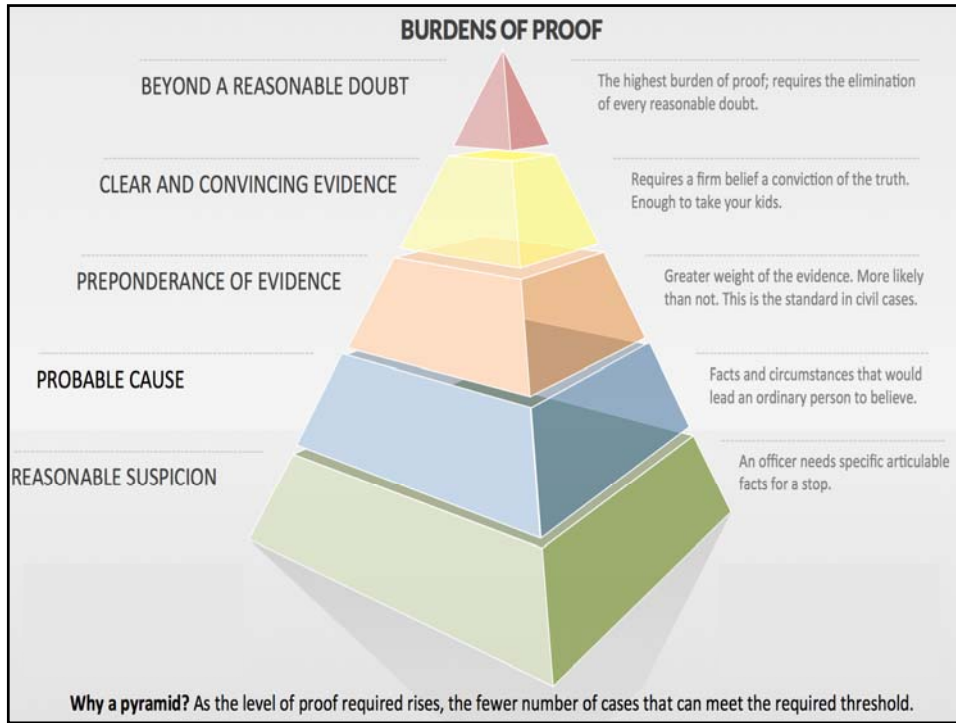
BURDENS OF PROOF

BEYOND A REASONABLE DOUBT

The highest burden of proof; requires the elimination of every reasonable doubt.

CLEAR AND CONVINCING EVIDENCE

Requires a firm belief a conviction of the truth. Enough to take your kids.

PREPONDERANCE OF EVIDENCE

Greater weight of the evidence. More likely than not. This is the standard in civil cases.

PROBABLE CAUSE

Facts and circumstances that would lead an ordinary person to believe.

REASONABLE SUSPICION

An officer needs specific articulable facts for a stop.

**Why a pyramid?** As the level of proof required rises, the fewer number of cases that can meet the required threshold.